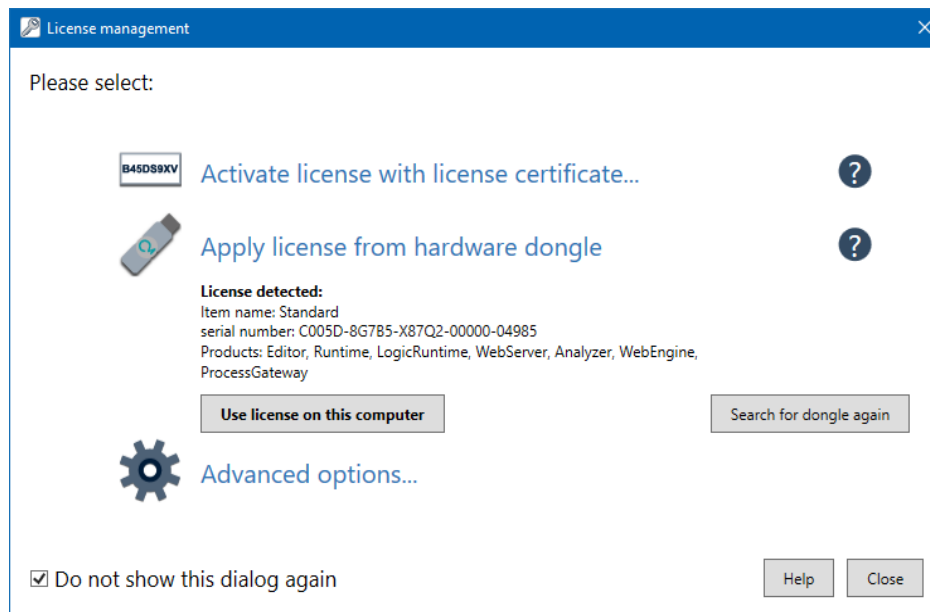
License management

Please select:

B45DS9XV

Activate license with license certificate...

?

Apply license from hardware dongle

?

**License detected:**
Item name: Standard
serial number: C005D-8G7B5-X87Q2-00000-04985
Products: Editor, Runtime, LogicRuntime, WebServer, Analyzer, WebEngine, ProcessGateway

Use license on this computer

Search for dongle again

Advanced options...

☑ Do not show this dialog again

Help

Close